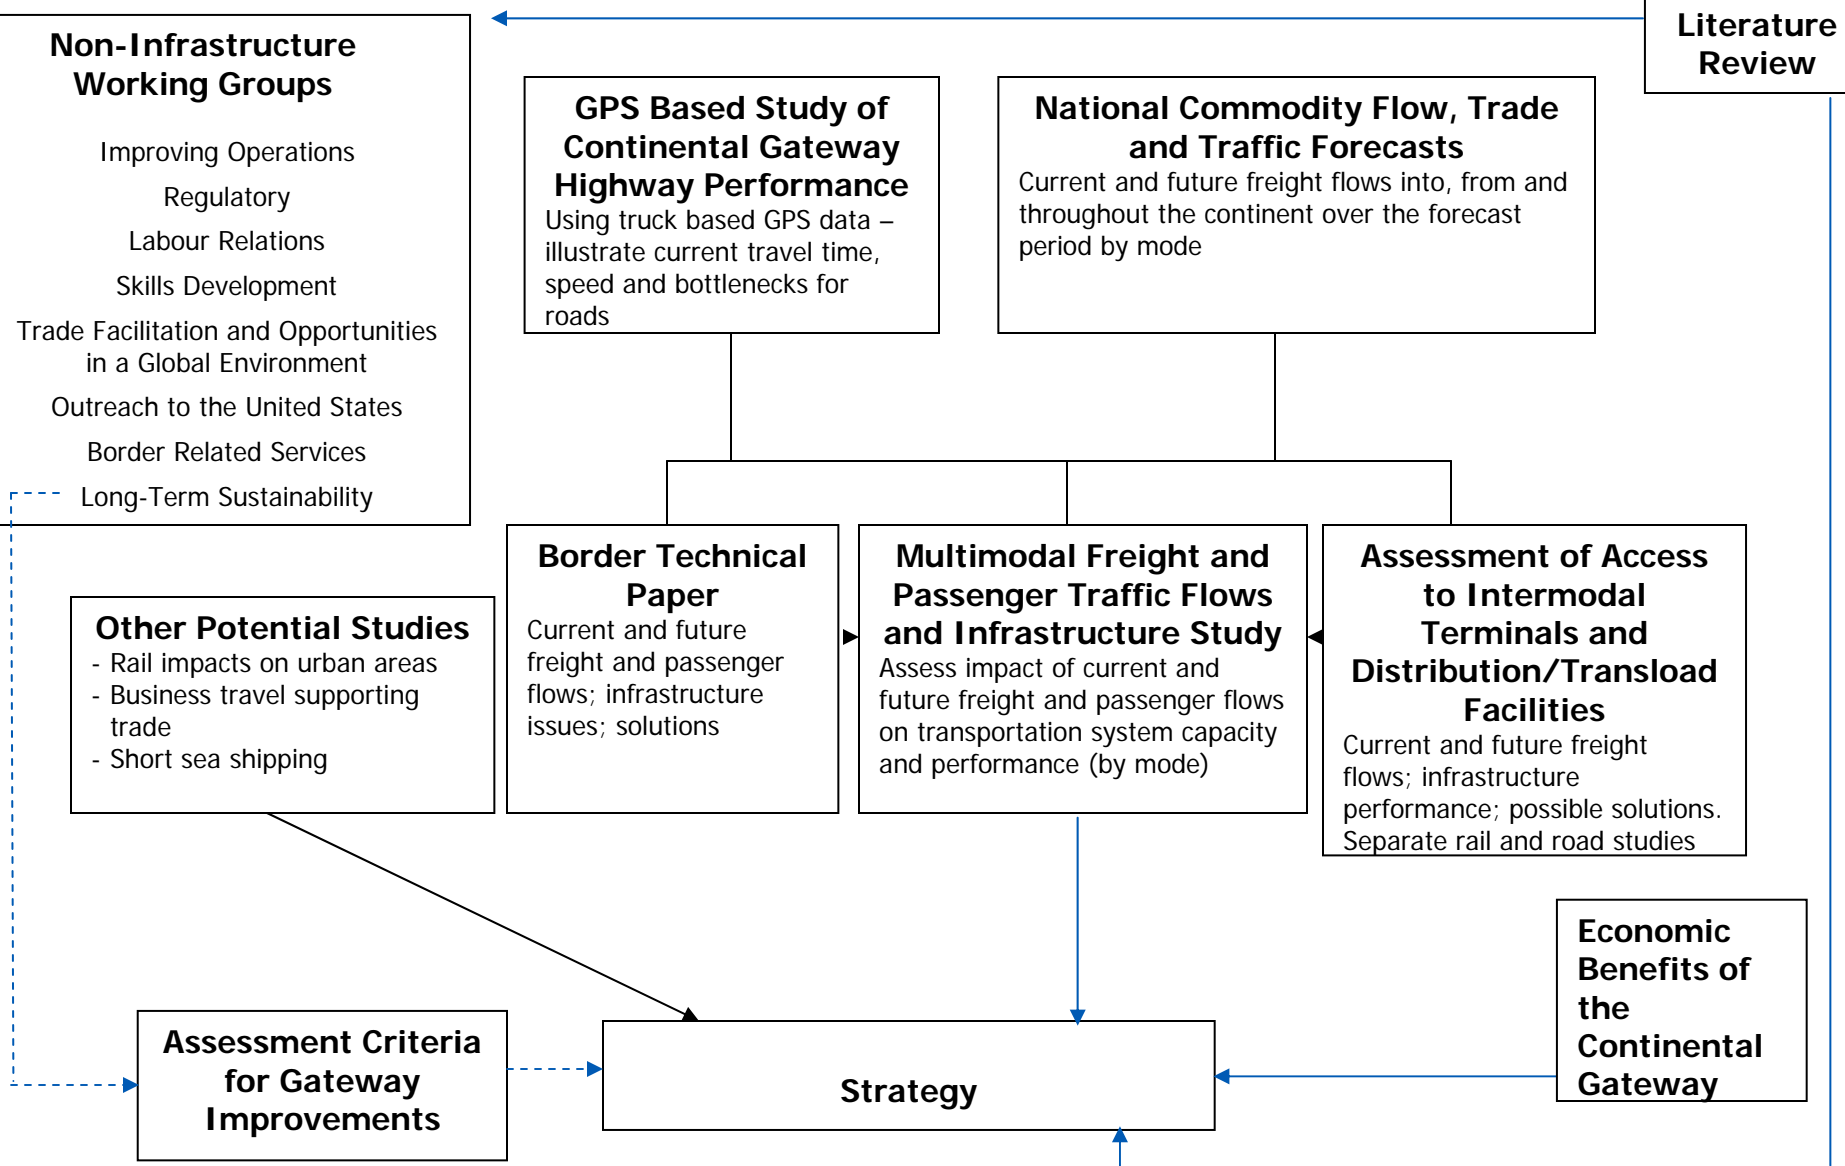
Non-Infrastructure Working Groups

Improving Operations

Regulatory

Labour Relations

Skills Development

Trade Facilitation and Opportunities in a Global Environment

Outreach to the United States

Border Related Services

Long-Term Sustainability

Literature Review

GPS Based Study of Continental Gateway Highway Performance
Using truck based GPS data – illustrate current travel time, speed and bottlenecks for roads

National Commodity Flow, Trade and Traffic Forecasts
Current and future freight flows into, from and throughout the continent over the forecast period by mode

Other Potential Studies
- Rail impacts on urban areas
- Business travel supporting trade
- Short sea shipping

Border Technical Paper
Current and future freight and passenger flows; infrastructure issues; solutions

Multimodal Freight and Passenger Traffic Flows and Infrastructure Study
Assess impact of current and future freight and passenger flows on transportation system capacity and performance (by mode)

Assessment of Access to Intermodal Terminals and Distribution/Transload Facilities
Current and future freight flows; infrastructure performance; possible solutions. Separate rail and road studies

Economic Benefits of the Continental Gateway

Assessment Criteria for Gateway Improvements

Strategy